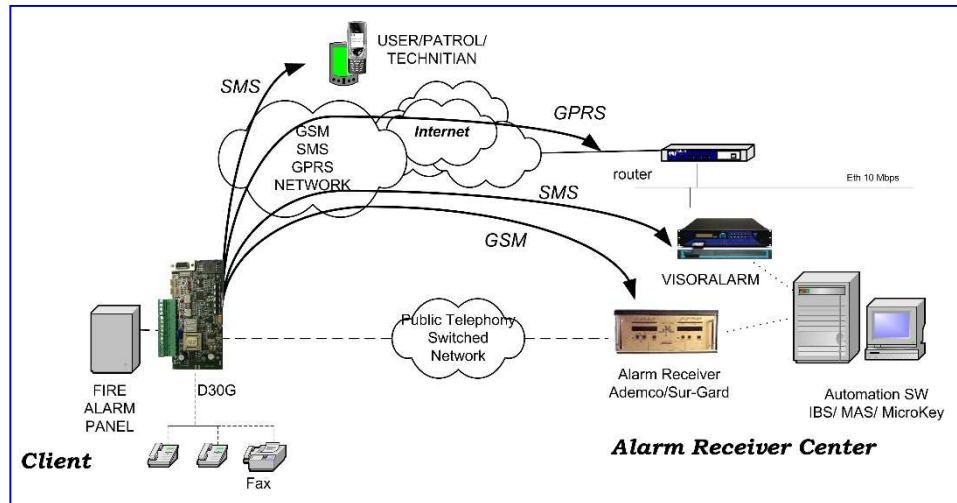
USER/PATROL/ TECHNITIAN

SMS

GSM SMS GPRS NETWORK

Internet

GPRS

router

Eth 10 Mbps

SMS

GSM

VISORALARM

Public Telephony Switched Network

FIRE ALARM PANEL

D30G

Alarm Receiver Ademco/Sur-Gard

Automation SW IBS/ MAS/ MicroKey

Client

Fax

Alarm Receiver Center